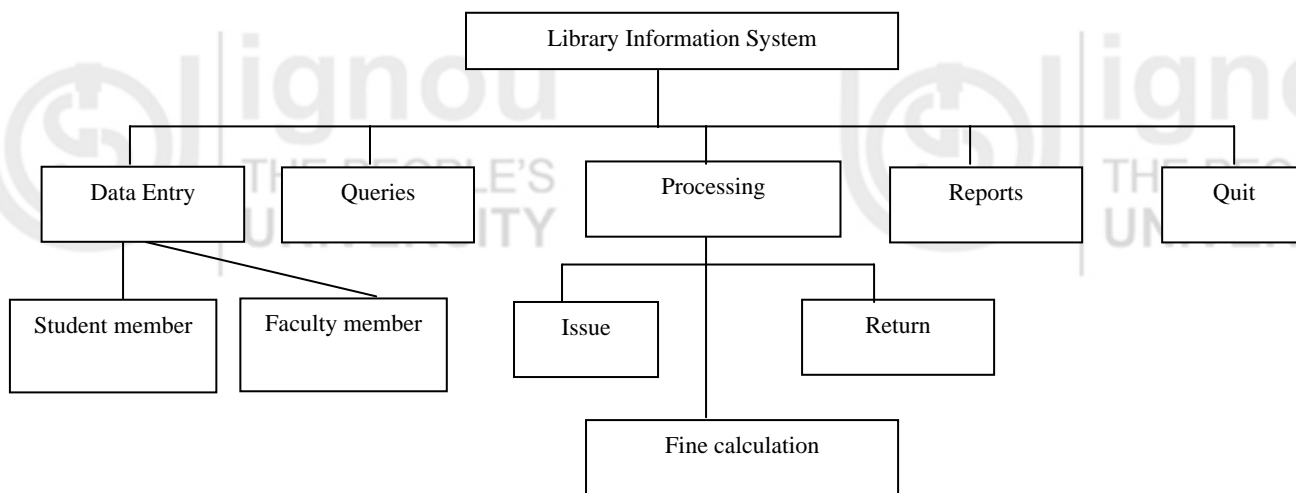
ignou
THE PEOPLE'S
UNIVERSITY

ignou
THE PEOPLE'S
UNIVERSITY

Library Information System

Data Entry

Queries

Processing

Reports

Quit

Student member

Faculty member

Issue

Return

Fine calculation